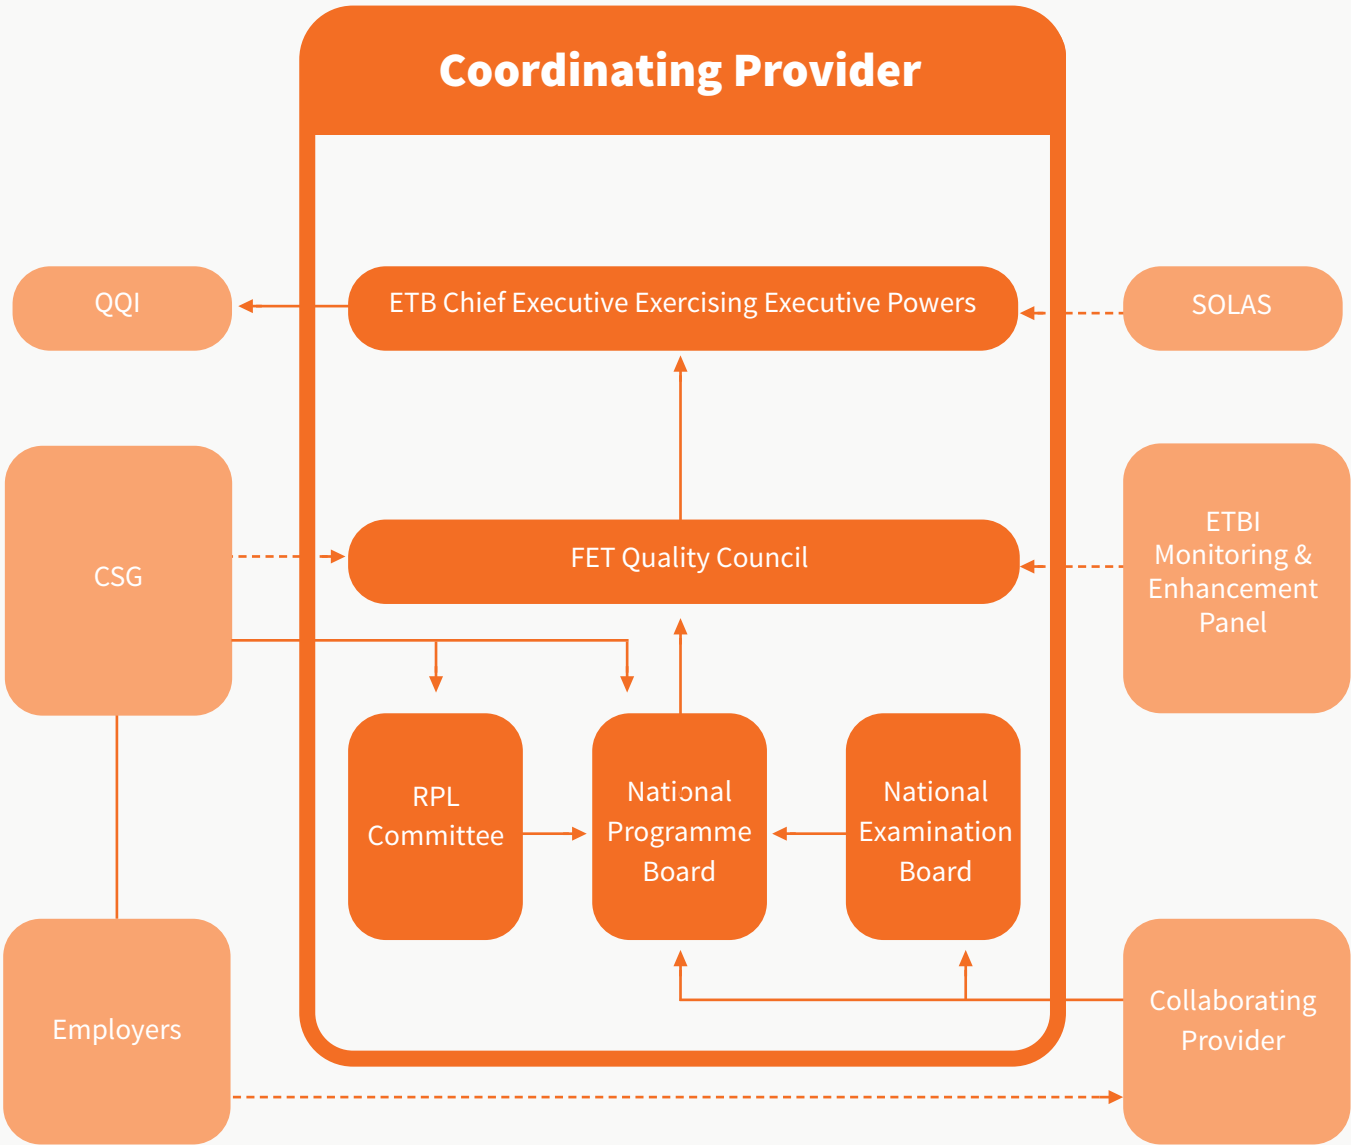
Coordinating Provider

QQI

ETB Chief Executive Exercising Executive Powers

SOLAS

CSG

FET Quality Council

ETBI Monitoring & Enhancement Panel

RPL Committee

National Programme Board

National Examination Board

Employers

Collaborating Provider